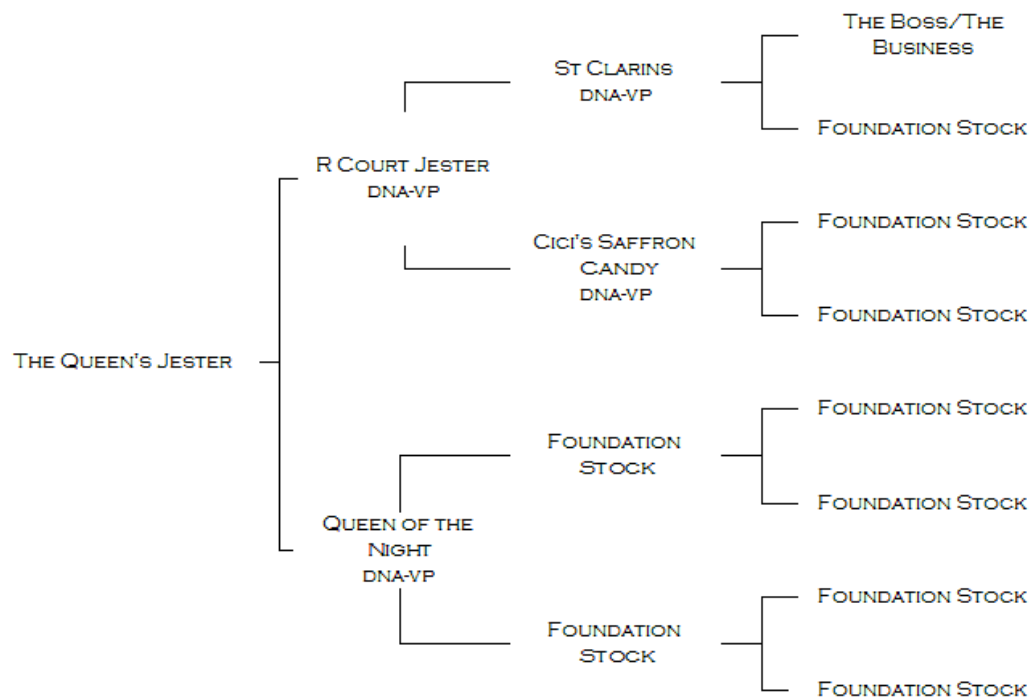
The Queen's Jester

R Court Jester
DNA-VP

St Clarins
DNA-VP

The Boss/The Business

Foundation Stock

Cici's Saffron Candy
DNA-VP

Foundation Stock

Foundation Stock

Queen of the Night
DNA-VP

Foundation Stock

Foundation Stock

Foundation Stock

Foundation Stock

Foundation Stock

Foundation Stock